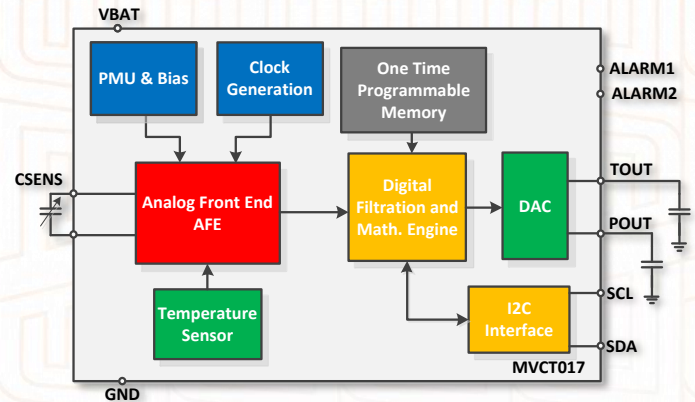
VBAT

PMU & Bias

Clock Generation

One Time Programmable Memory

ALARM1

ALARM2

CSENS

Analog Front End AFE

Digital Filtration and Math. Engine

DAC

TOUT

POUT

Temperature Sensor

I2C Interface

SCL

SDA

MVCT017

GND